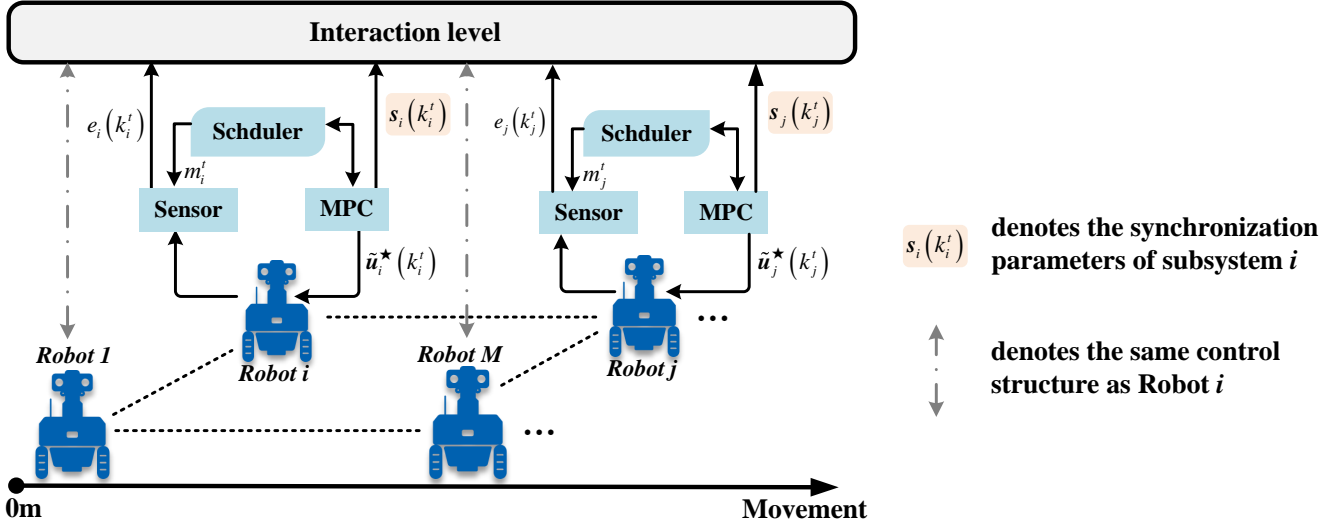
Interaction level

$e_i\left(k_i^t\right)$

Schduler

$s_i\left(k_i^t\right)$

$m_i^t$

Sensor

MPC

$\tilde{u}_i^\star\left(k_i^t\right)$

$e_j\left(k_j^t\right)$

Schduler

$s_j\left(k_j^t\right)$

$m_j^t$

Sensor

MPC

$\tilde{u}_j^\star\left(k_j^t\right)$

Robot 1

Robot i

Robot M

Robot j

...

...

$s_i\left(k_i^t\right)$ denotes the synchronization parameters of subsystem $i$

denotes the same control structure as Robot $i$

0m

Movement